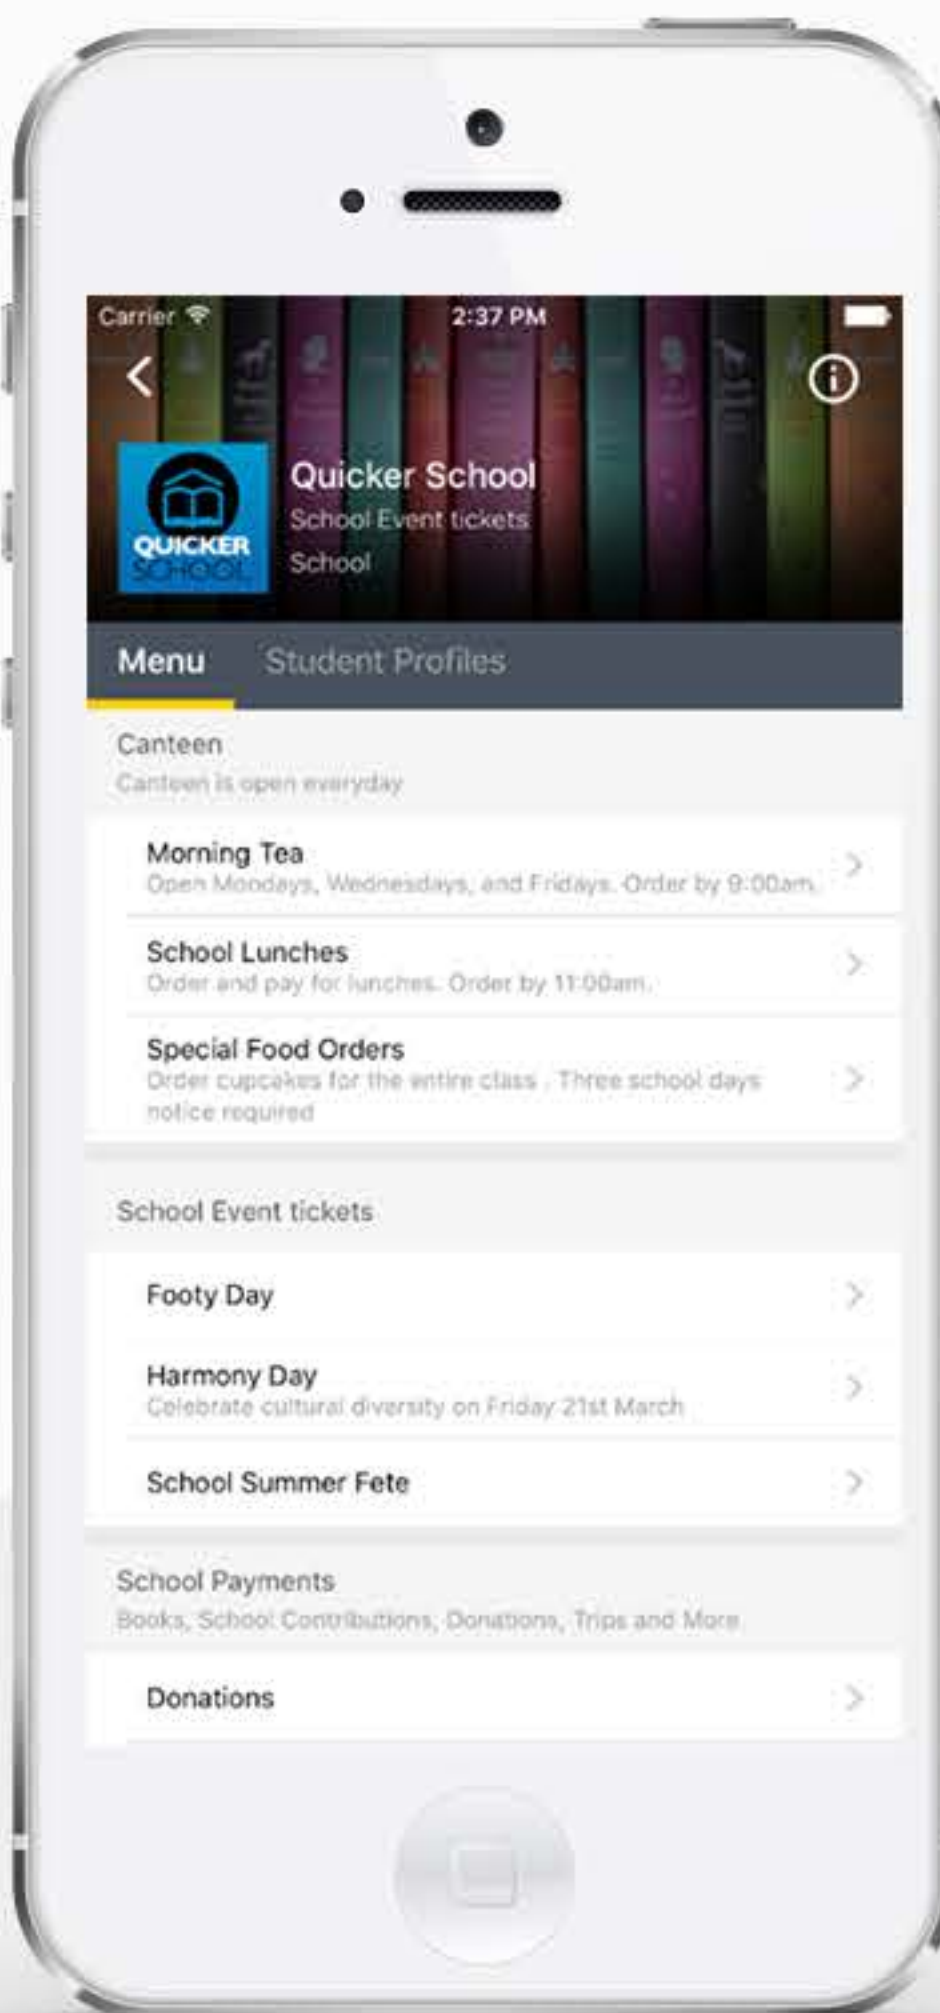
Carrier 2:37 PM

QUICKER SCHOOL

Quicker School
School Event tickets
School

Menu Student Profiles

Canteen
Canteen is open everyday

Morning Tea
Open Mondays, Wednesdays, and Fridays. Order by 9:00am.

School Lunches
Order and pay for lunches. Order by 11:00am.

Special Food Orders
Order cupcakes for the entire class . Three school days notice required

School Event tickets

Footy Day

Harmony Day
Celebrate cultural diversity on Friday 21st March

School Summer Fete

School Payments
Books, School Contributions, Donations, Trips and More

Donations